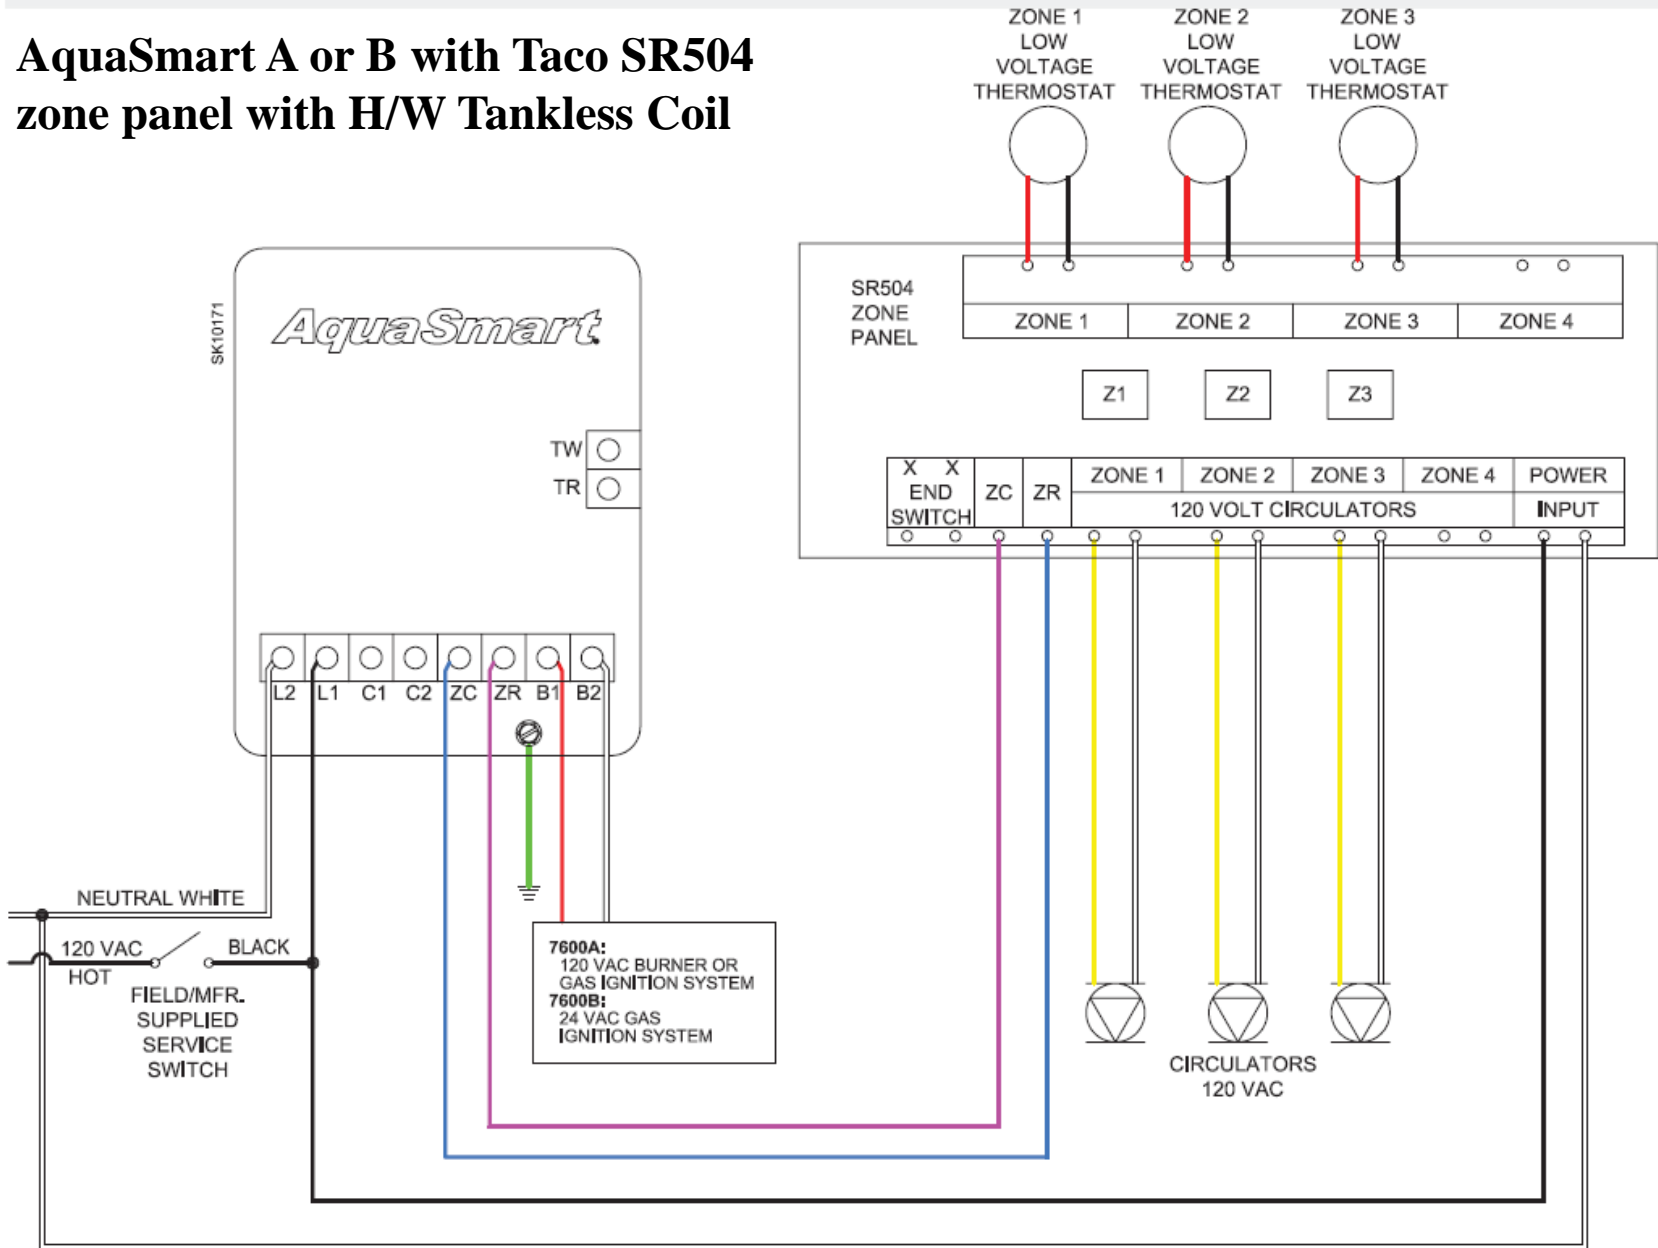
AquaSmart A or B with Taco SR504 zone panel with H/W Tankless Coil

ZONE 1 LOW VOLTAGE THERMOSTAT

ZONE 2 LOW VOLTAGE THERMOSTAT

ZONE 3 LOW VOLTAGE THERMOSTAT

SK10171

AquaSmart

TW
TR

L2 L1 C1 C2 ZC ZR B1 B2

SR504 ZONE PANEL

ZONE 1 ZONE 2 ZONE 3 ZONE 4

Z1 Z2 Z3

X X END SWITCH | ZC | ZR | ZONE 1 | ZONE 2 | ZONE 3 | ZONE 4 | POWER
120 VOLT CIRCULATORS | INPUT

NEUTRAL WHITE

120 VAC HOT

BLACK

FIELD/MFR. SUPPLIED SERVICE SWITCH

7600A:
120 VAC BURNER OR GAS IGNITION SYSTEM
7600B:
24 VAC GAS IGNITION SYSTEM

CIRCULATORS 120 VAC